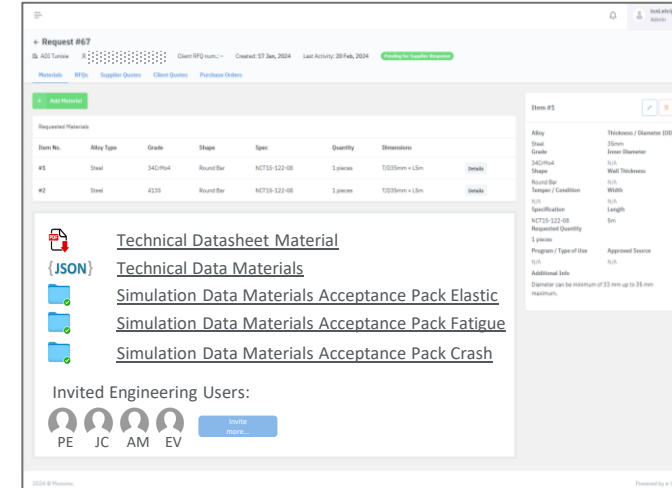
← Request #67
AOI Tunisie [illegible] Client RFQ num.: – Created: 17 Jan, 2024 Last Activity: 20 Feb, 2024 Pending for Supplier Response

Materials RFQs Supplier Quotes Client Quotes Purchase Orders

+ Add Material

Requested Materials

| Item No. | Alloy Type | Grade | Shape | Spec | Quantity | Dimensions | |
|---|---|---|---|---|---|---|---|
| #1 | Steel | 34CrMo4 | Round Bar | NCT15-122-08 | 1 pieces | T/035mm × L5m | Details |
| #2 | Steel | 4135 | Round Bar | NCT15-122-08 | 1 pieces | T/035mm × L5m | Details |

Item #1

Alloy
Steel
Grade
34CrMo4
Shape
Round Bar
Temper / Condition
N/A
Specification
NCT15-122-08
Requested Quantity
1 pieces
Program / Type of Use
N/A
Additional Info
Diameter can be minimum of 33 mm up to 35 mm maximum.

Thickness / Diameter (OD)
35mm
Inner Diameter
N/A
Wall Thickness
N/A
Width
N/A
Length
5m
Approved Source
N/A

PDF
Technical Datasheet Material
{JSON} Technical Data Materials
Simulation Data Materials Acceptance Pack Elastic
Simulation Data Materials Acceptance Pack Fatigue
Simulation Data Materials Acceptance Pack Crash

Invited Engineering Users:
PE JC AM EV
Invite more...

2024 © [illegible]
Powered by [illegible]